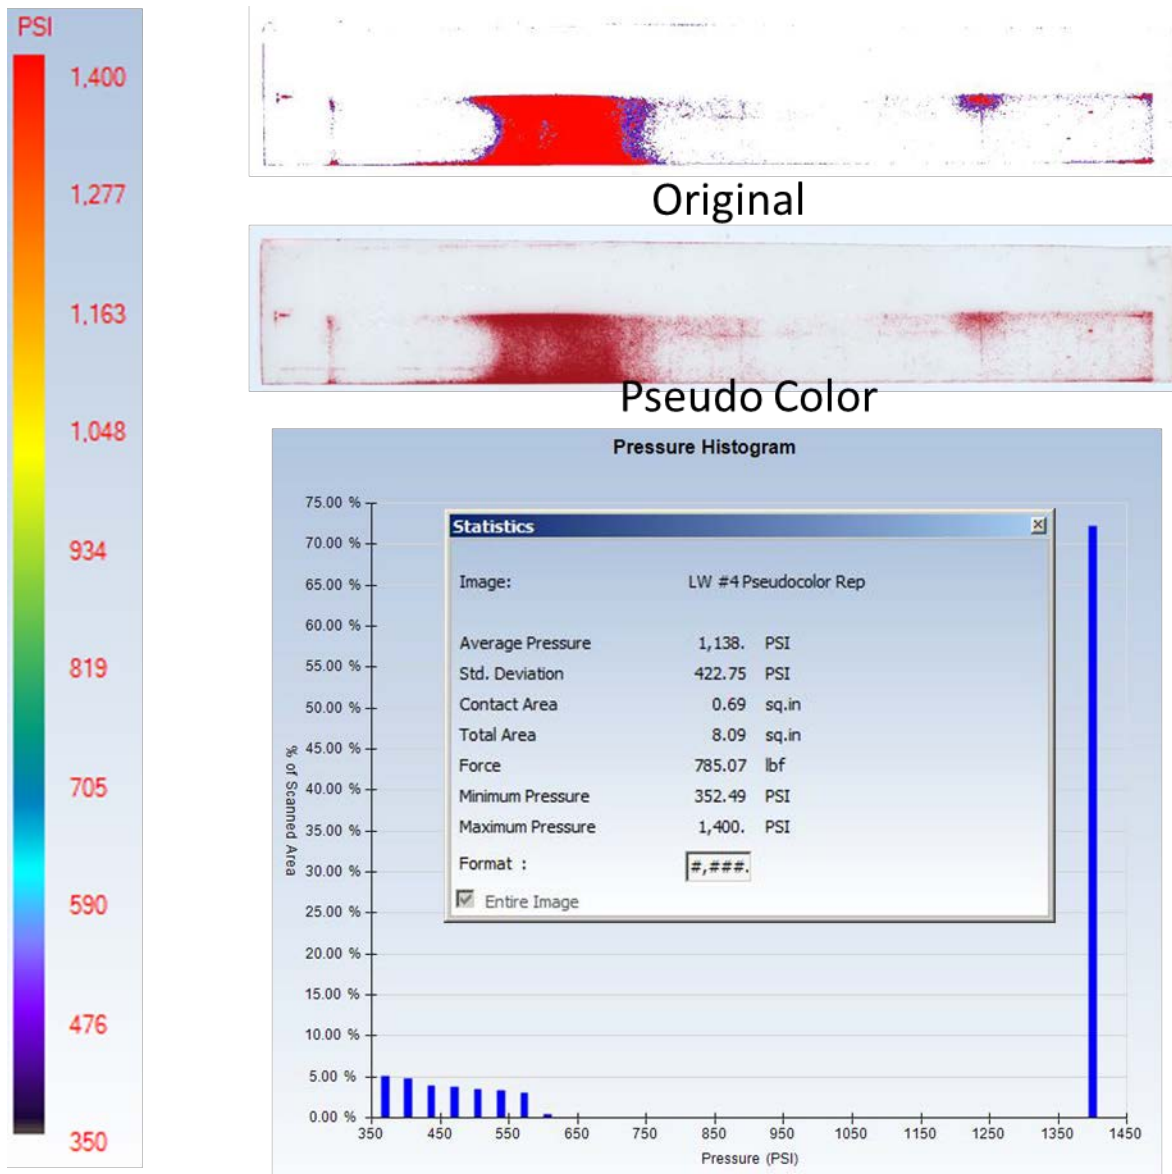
PSI
1,400
1,277
1,163
1,048
934
819
705
590
476
350

Original

Pseudo Color

Pressure Histogram

75.00 %
70.00 %
65.00 %
60.00 %
55.00 %
50.00 %
45.00 %
40.00 %
35.00 %
30.00 %
25.00 %
20.00 %
15.00 %
10.00 %
5.00 %
0.00 %

% of Scanned Area

Statistics

| | | |
|---|---|---|
| Image: | LW #4 Pseudocolor Rep | |
| Average Pressure | 1,138. | PSI |
| Std. Deviation | 422.75 | PSI |
| Contact Area | 0.69 | sq.in |
| Total Area | 8.09 | sq.in |
| Force | 785.07 | lbf |
| Minimum Pressure | 352.49 | PSI |
| Maximum Pressure | 1,400. | PSI |
| Format : | #,###. | |

Entire Image

350 450 550 650 750 850 950 1050 1150 1250 1350 1450
Pressure (PSI)